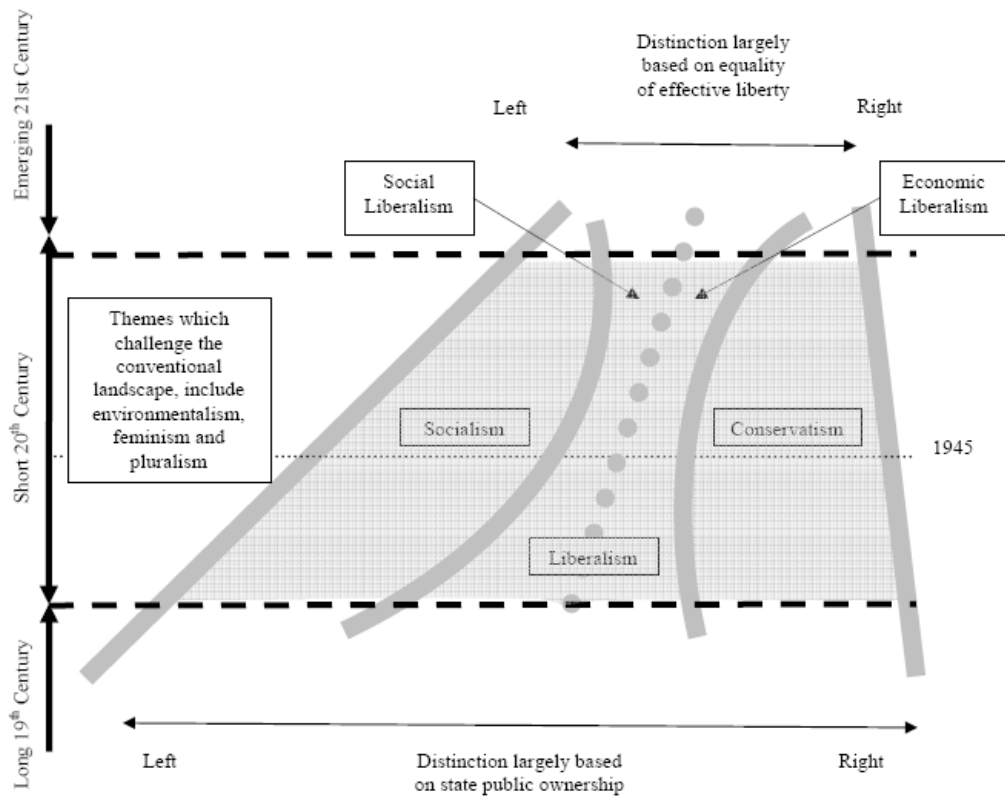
Distinction largely based on equality of effective liberty

Left

Right

Emerging 21st Century

Social Liberalism

Economic Liberalism

Short 20$^{th}$ Century

Themes which challenge the conventional landscape, include environmentalism, feminism and pluralism

Socialism

Conservatism

1945

Liberalism

Long 19$^{th}$ Century

Left

Distinction largely based on state public ownership

Right